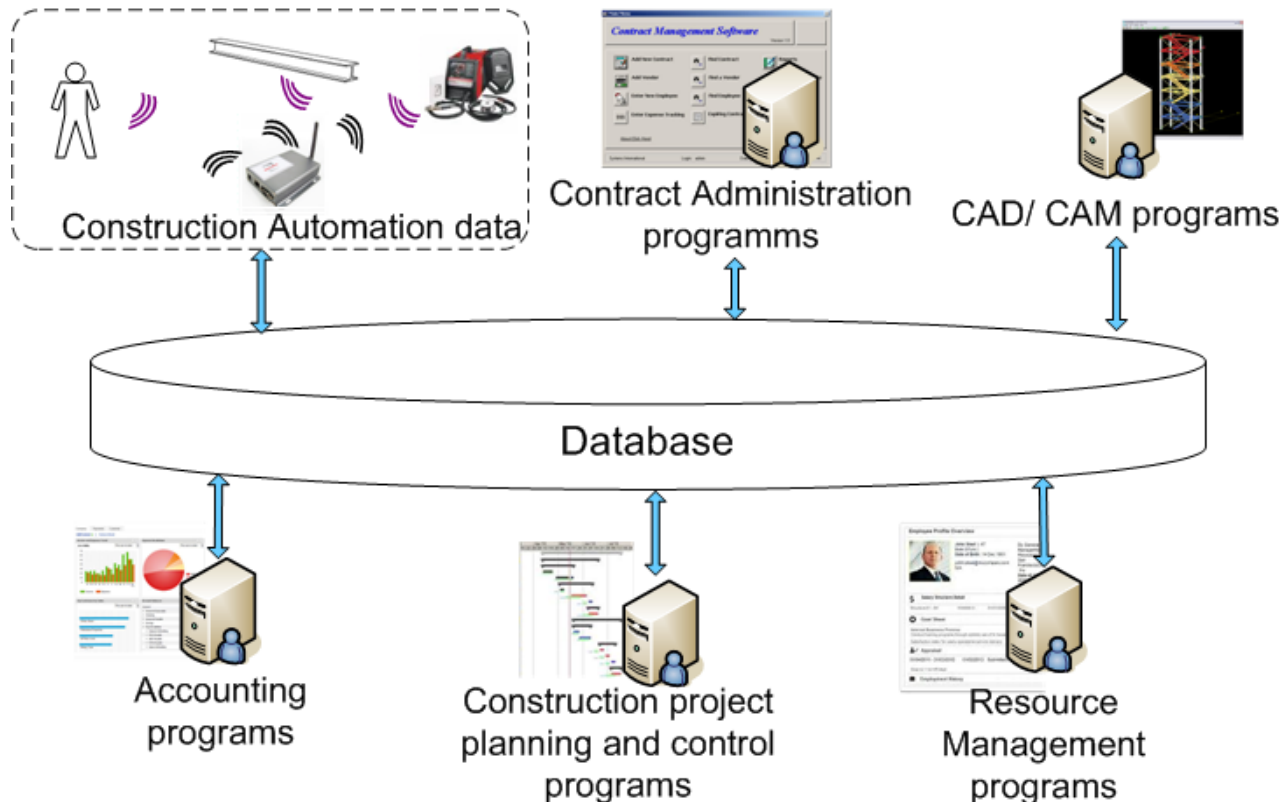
Construction Automation data

Contract Management Software

Add New Contract

Find Contract

Add Vendor

Find a Vendor

Enter New Employee

Find Employee

Enter Expense Tracking

Contract Administration programms

CAD/ CAM programs

Database

Accounting programs

Construction project planning and control programs

Employee Profile Overview

Resource Management programs